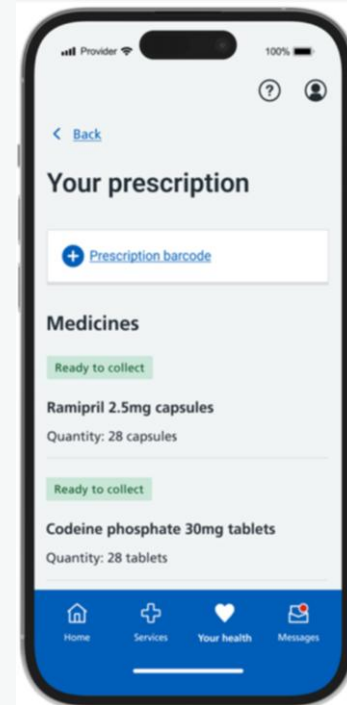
Provider 100%

?

< Back

Your prescription

Prescription barcode

Medicines

Ready to collect

Ramipril 2.5mg capsules

Quantity: 28 capsules

Ready to collect

Codeine phosphate 30mg tablets

Quantity: 28 tablets

Home Services Your health Messages